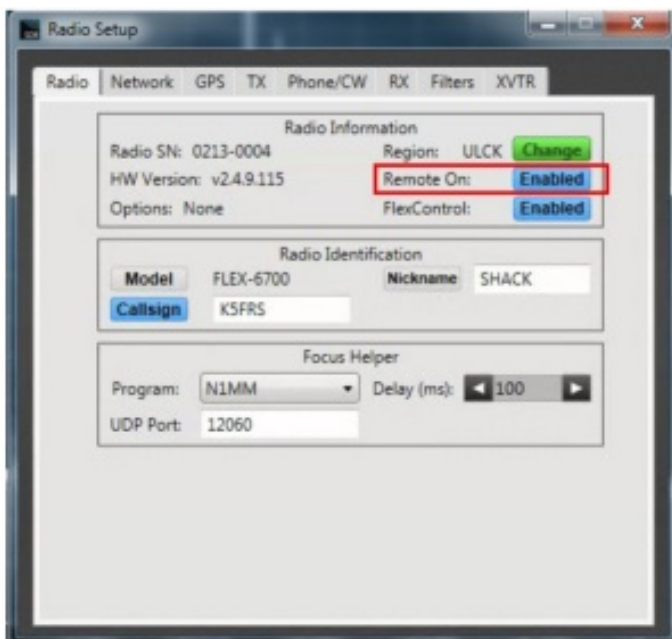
Radio Setup

Radio | Network | GPS | TX | Phone/CW | RX | Filters | XVTR

Radio Information

Radio SN: 0213-0004

Region: ULCK

Change

HW Version: v2.4.9.115

Remote On:

Enabled

Options: None

FlexControl:

Enabled

Radio Identification

Model

FLEX-6700

Nickname

SHACK

Callsign

K5FRS

Focus Helper

Program: N1MM

Delay (ms): 100

UDP Port: 12060